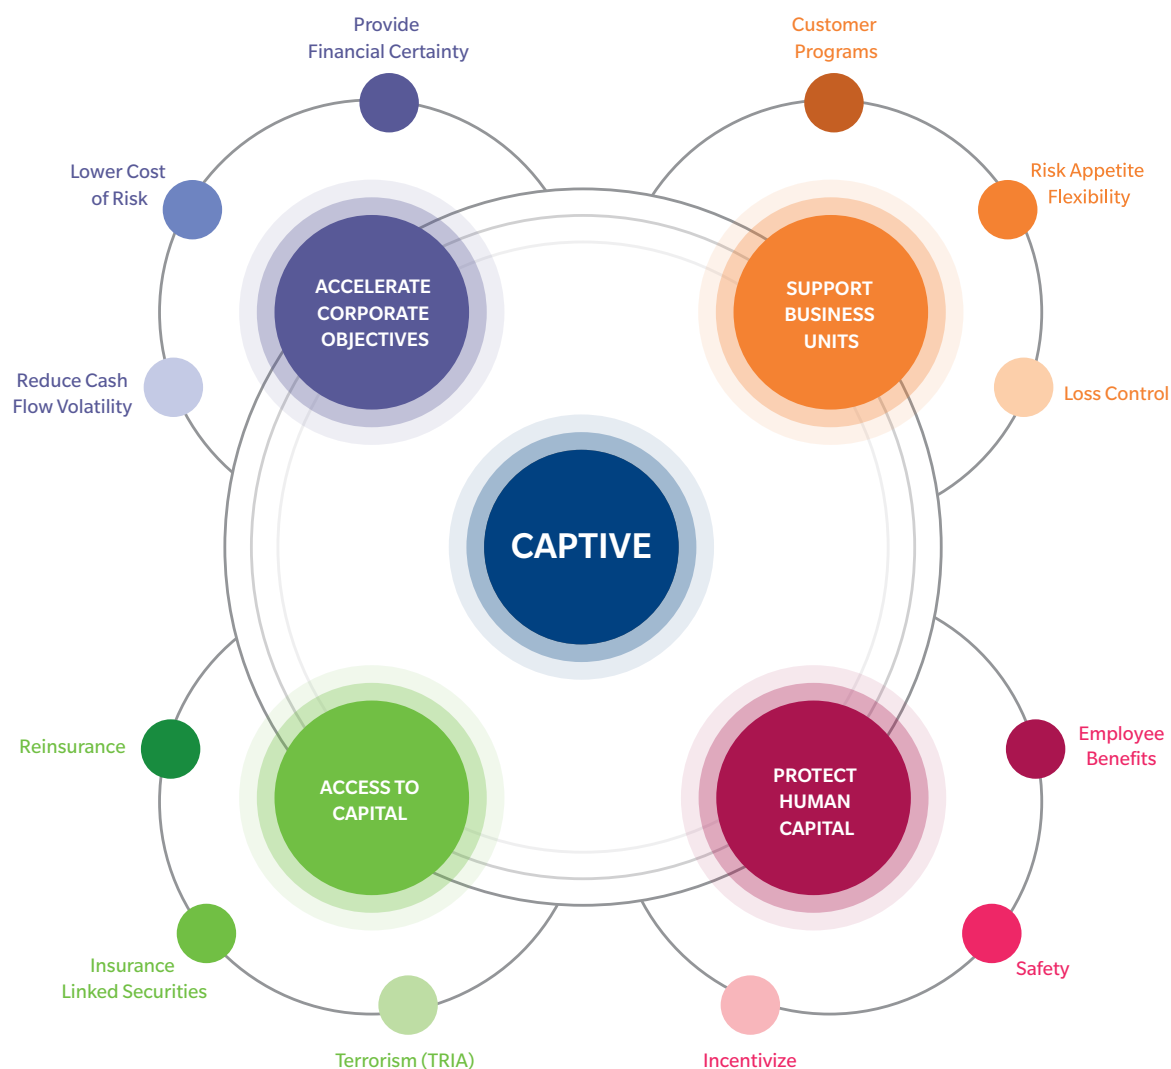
Provide Financial Certainty

Customer Programs

Lower Cost of Risk

Risk Appetite Flexibility

ACCELERATE CORPORATE OBJECTIVES

SUPPORT BUSINESS UNITS

Reduce Cash Flow Volatility

Loss Control

CAPTIVE

Reinsurance

ACCESS TO CAPITAL

PROTECT HUMAN CAPITAL

Employee Benefits

Insurance Linked Securities

Safety

Terrorism (TRIA)

Incentivize